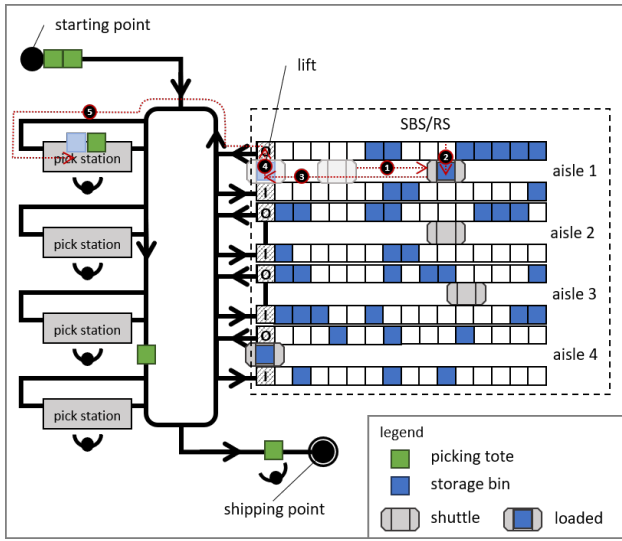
starting point

lift

SBS/RS

pick station

pick station

pick station

pick station

5

O

4

3

1

2

aisle 1

I

O

aisle 2

I

O

aisle 3

I

O

aisle 4

I

shipping point

legend

picking tote

storage bin

shuttle

loaded